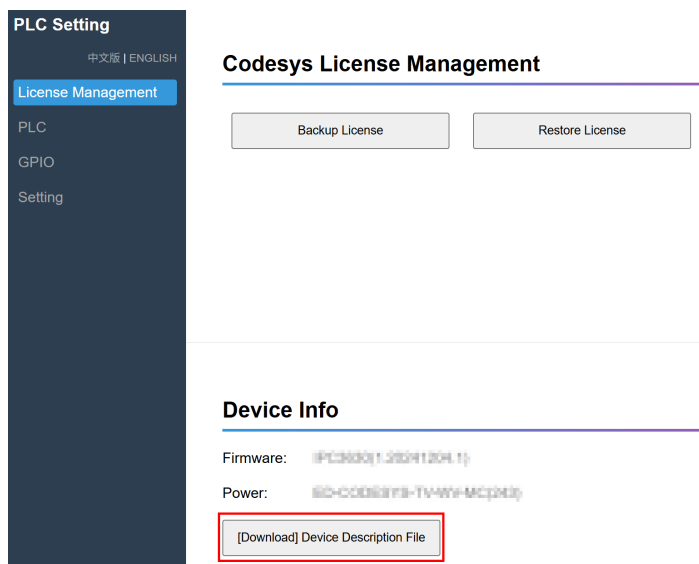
PLC Setting

中文版 | ENGLISH

License Management

PLC

GPIO

Setting

Codesys License Management

Backup License

Restore License

Device Info

Firmware: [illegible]

Power: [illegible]

[Download] Device Description File